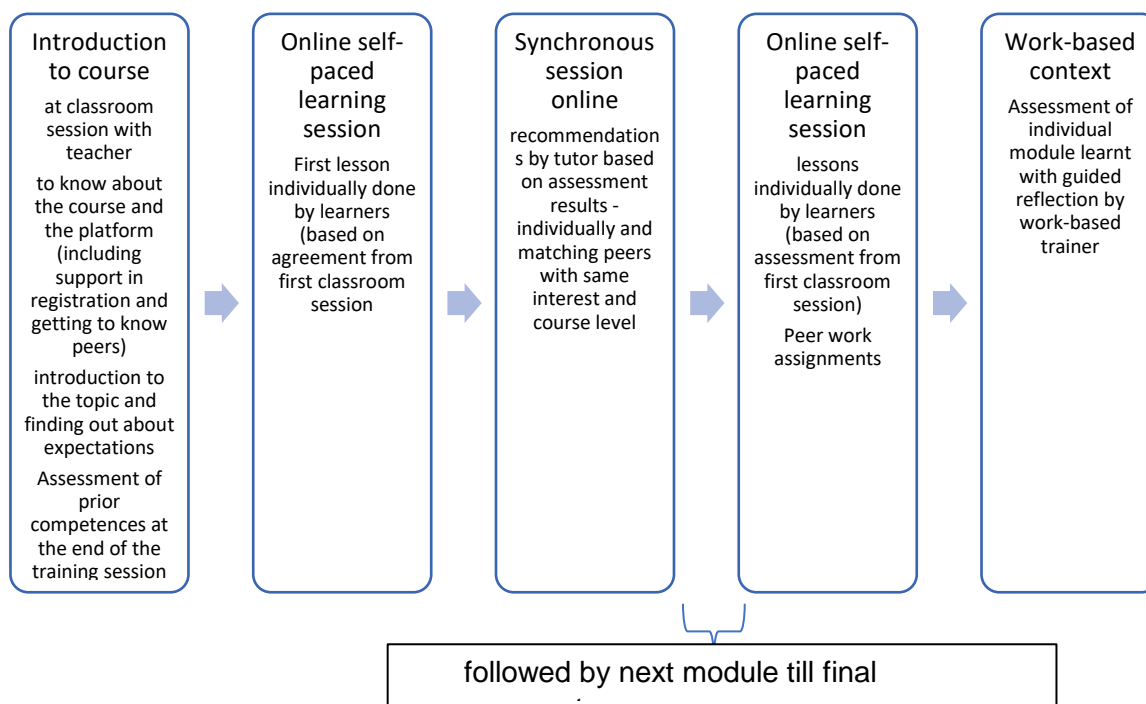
Introduction to course

at classroom session with teacher

to know about the course and the platform (including support in registration and getting to know peers)

introduction to the topic and finding out about expectations

Assessment of prior competences at the end of the training session

Online self-paced learning session

First lesson individually done by learners (based on agreement from first classroom session

Synchronous session online

recommendations by tutor based on assessment results - individually and matching peers with same interest and course level

Online self-paced learning session

lessons individually done by learners (based on assessment from first classroom session)

Peer work assignments

Work-based context

Assessment of individual module learnt with guided reflection by work-based trainer

followed by next module till final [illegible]